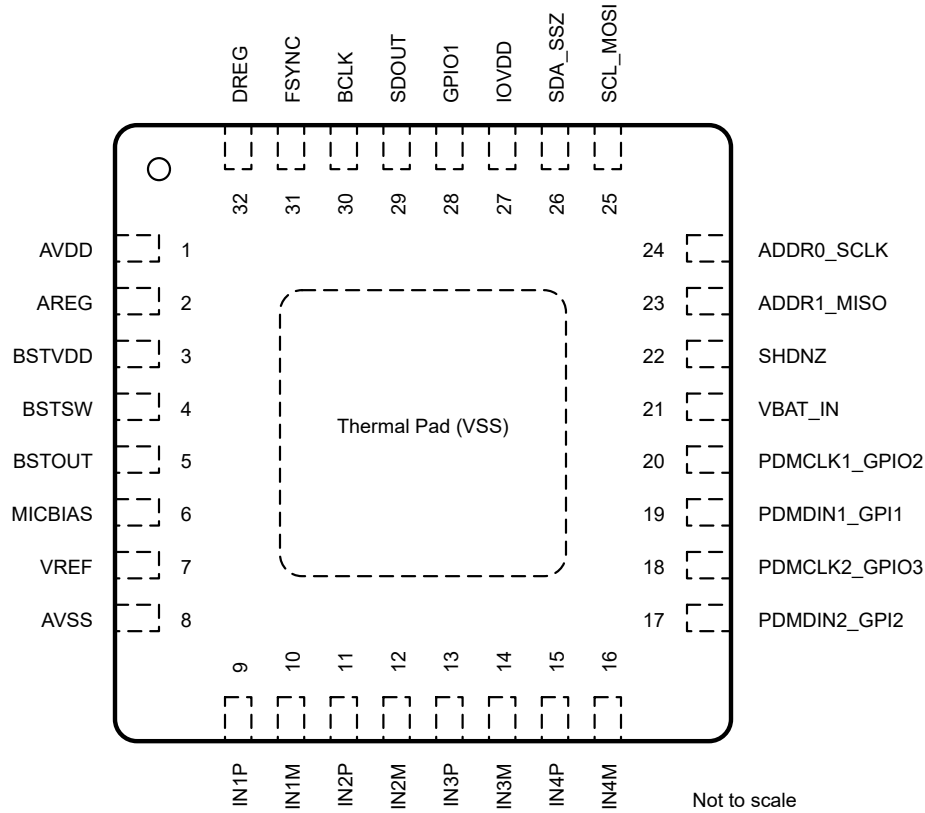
DREG FSYNC BCLK SDOUT GPIO1 IOVDD SDA_SSZ SCL_MOSI

32 31 30 29 28 27 26 25

AVDD 1
AREG 2
BSTVDD 3
BSTSW 4
BSTOUT 5
MICBIAS 6
VREF 7
AVSS 8

Thermal Pad (VSS)

24 ADDR0_SCLK
23 ADDR1_MISO
22 SHDNZ
21 VBAT_IN
20 PDMCLK1_GPIO2
19 PDMDIN1_GPI1
18 PDMCLK2_GPIO3
17 PDMDIN2_GPI2

9 10 11 12 13 14 15 16

IN1P IN1M IN2P IN2M IN3P IN3M IN4P IN4M

Not to scale